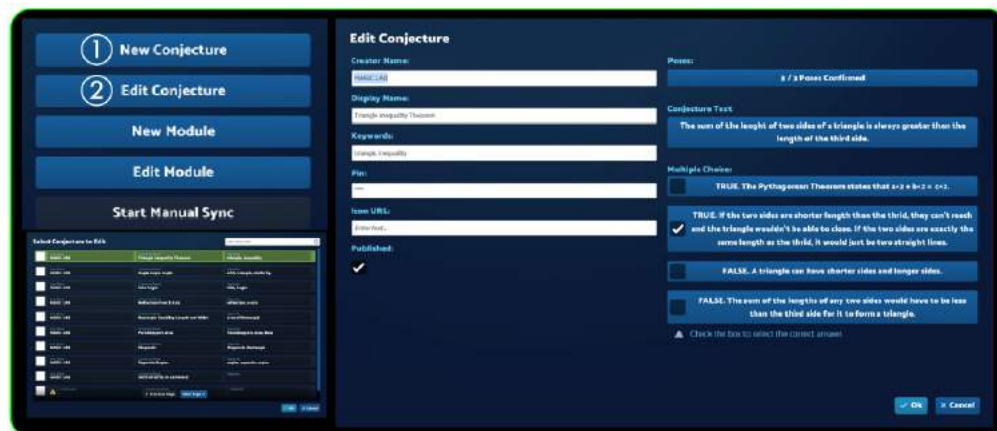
① New Conjecture

② Edit Conjecture

New Module

Edit Module

Start Manual Sync

Select Conjecture to Edit

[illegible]

Edit Conjecture

Creator Name:

MAGIC LAB

Display Name:

Triangle Inequality Theorem

Keywords:

triangle, inequality

Pin:

Icon URL:

Enter text...

Published:

✓

Poses:

3 / 3 Poses Confirmed

Conjecture Text

The sum of the lenght of two sides of a triangle is always greater than the length of the third side.

Multiple Choice:

TRUE. The Pythagorean Theorem states that a^2 + b^2 = c^2.

✓ TRUE. If the two sides are shorter length than the third, they can't reach and the triangle wouldn't be able to close. If the two sides are exactly the same length as the third, it would just be two straight lines.

FALSE. A triangle can have shorter sides and longer sides.

FALSE. The sum of the lengths of any two sides would have to be less than the third side for it to form a triangle.

Check the box to select the correct answer.

✓ Ok

✕ Cancel